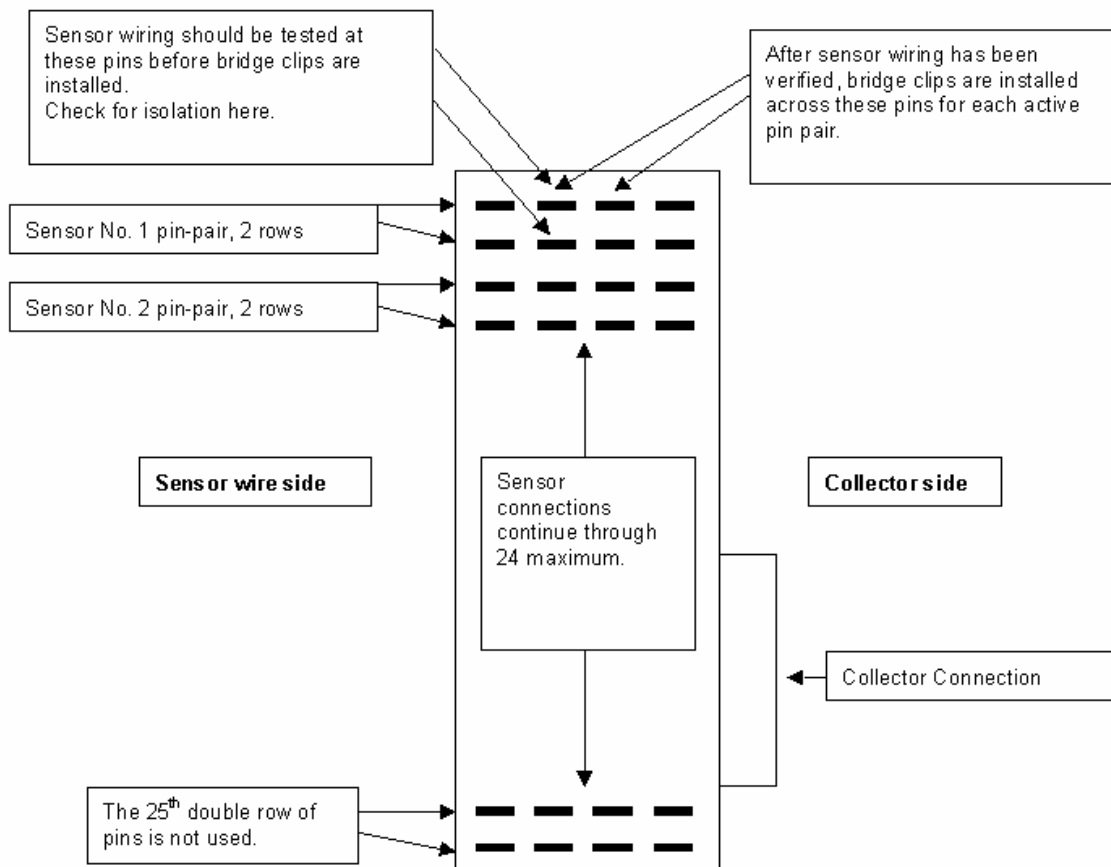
Sensor wiring should be tested at these pins before bridge clips are installed.
Check for isolation here.

After sensor wiring has been verified, bridge clips are installed across these pins for each active pin pair.

Sensor No. 1 pin-pair, 2 rows

Sensor No. 2 pin-pair, 2 rows

Sensor wire side

Sensor connections continue through 24 maximum.

Collector side

Collector Connection

The 25$^{th}$ double row of pins is not used.